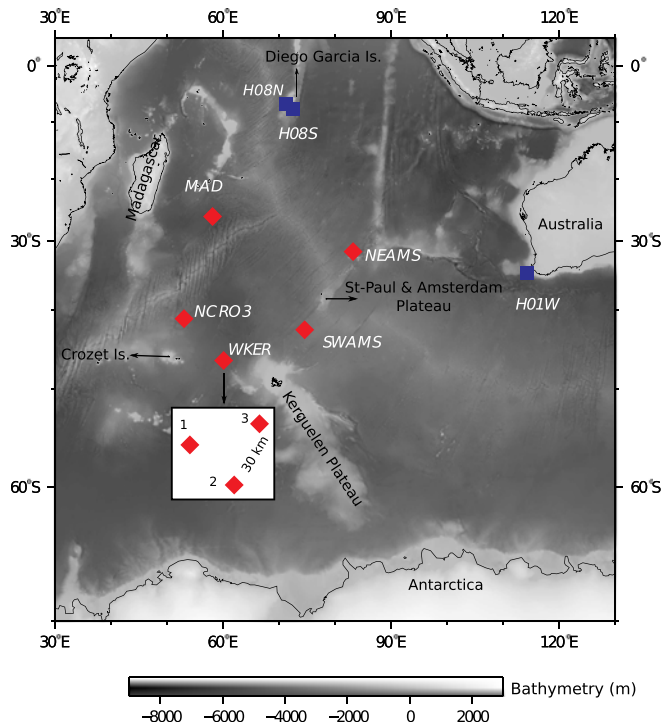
30°E 60°E 90°E 120°E

0° 0°

Diego Garcia Is.

H08N

H08S

Madagascar

MAD

Australia

30°S 30°S

NEAMS

St-Paul & Amsterdam Plateau

H01W

NCRO3

SWAMS

Crozet Is.

WKER

Kerguelen Plateau

1

3

30 km

2

60°S 60°S

Antarctica

30°E 60°E 90°E 120°E

−8000 −6000 −4000 −2000 0 2000

Bathymetry (m)